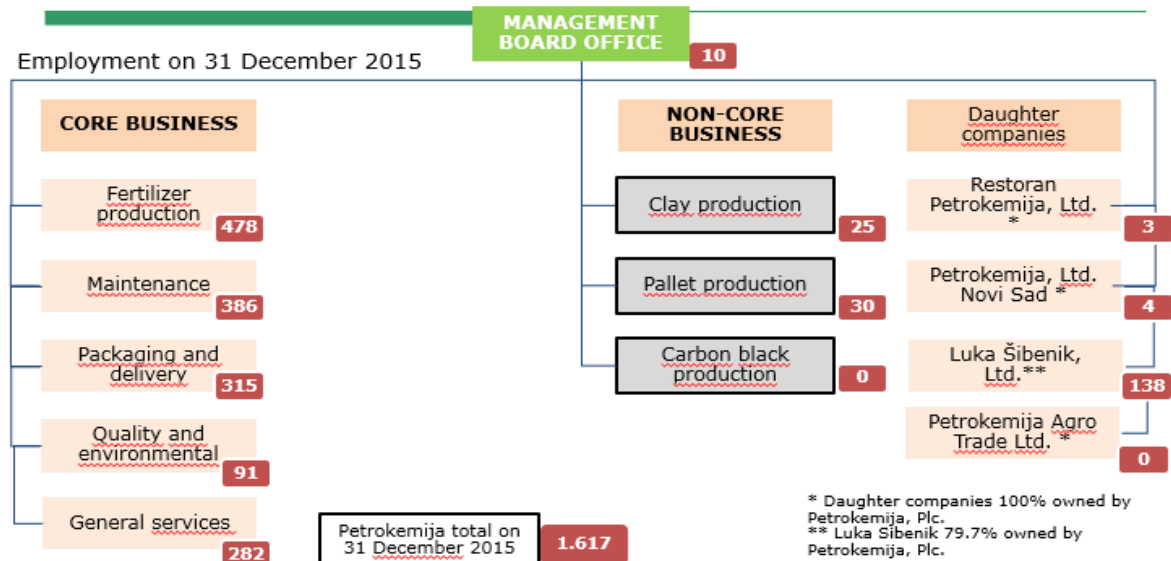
MANAGEMENT BOARD OFFICE
10

Employment on 31 December 2015

CORE BUSINESS

Fertilizer production
478

Maintenance
386

Packaging and delivery
315

Quality and environmental
91

General services
282

NON-CORE BUSINESS

Clay production
25

Pallet production
30

Carbon black production
0

Daughter companies

Restoran Petrokemija, Ltd. *
3

Petrokemija, Ltd. Novi Sad *
4

Luka Šibenik, Ltd.**
138

Petrokemija Agro Trade Ltd. *
0

Petrokemija total on 31 December 2015
1.617

* Daughter companies 100% owned by Petrokemija, Plc.
** Luka Šibenik 79.7% owned by Petrokemija, Plc.